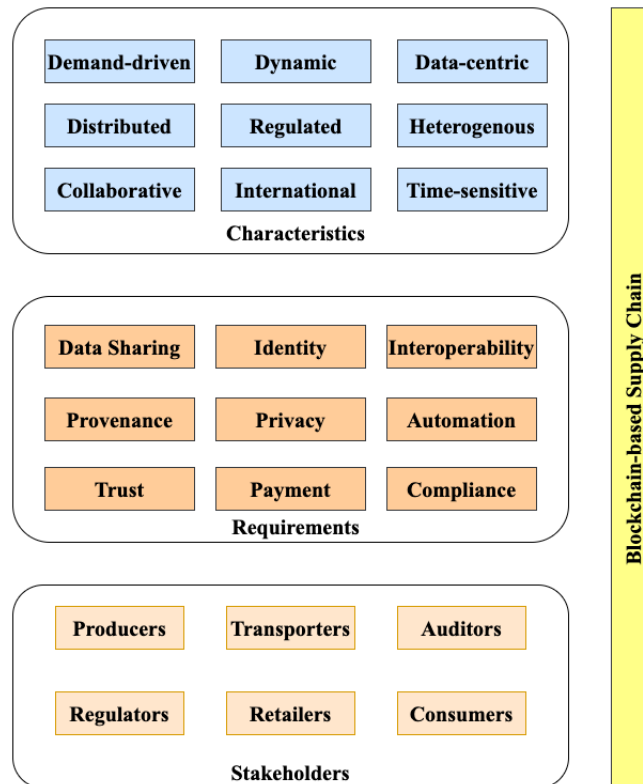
Demand-driven
Dynamic
Data-centric
Distributed
Regulated
Heterogenous
Collaborative
International
Time-sensitive
Characteristics

Data Sharing
Identity
Interoperability
Provenance
Privacy
Automation
Trust
Payment
Compliance
Requirements

Producers
Transporters
Auditors
Regulators
Retailers
Consumers
Stakeholders

Blockchain-based Supply Chain